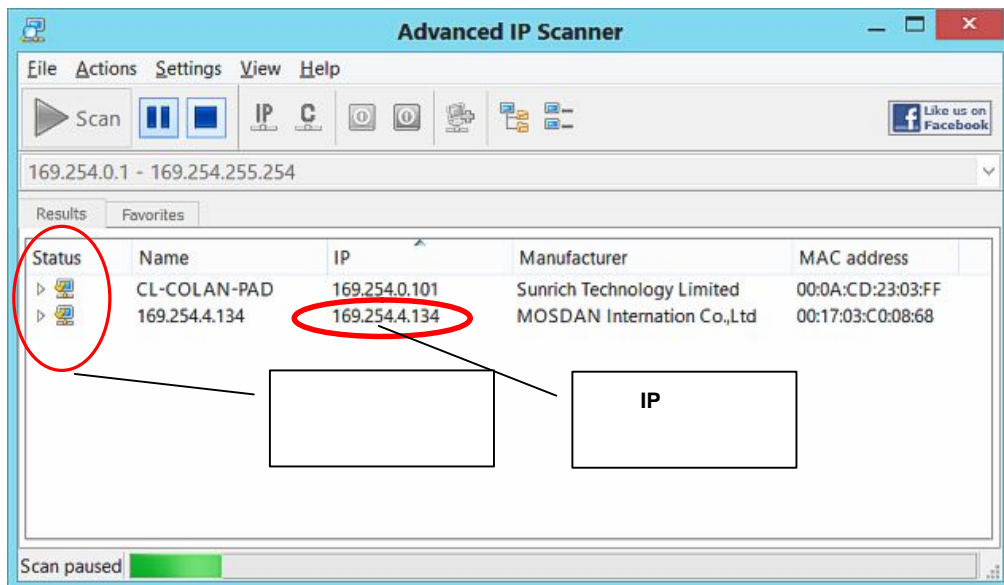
Advanced IP Scanner

File Actions Settings View Help

Scan IP C

Like us on Facebook

169.254.0.1 - 169.254.255.254

Results Favorites

| Status | Name | IP | Manufacturer | MAC address |
|---|---|---|---|---|
| | CL-COLAN-PAD | 169.254.0.101 | Sunrich Technology Limited | 00:0A:CD:23:03:FF |
| | 169.254.4.134 | 169.254.4.134 | MOSDAN Internation Co.,Ltd | 00:17:03:C0:08:68 |

IP

Scan paused